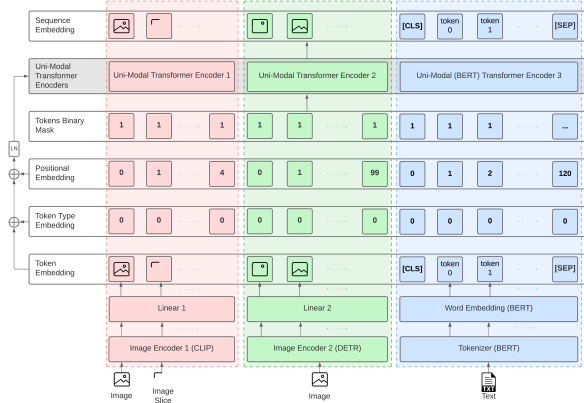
Sequence Embedding

Uni-Modal Transformer Encoders

Tokens Binary Mask

Positional Embedding

Token Type Embedding

Token Embedding

LN

Uni-Modal Transformer Encoder 1

1 1 1

0 1 4

0 0 0

Linear 1

Image Encoder 1 (CLIP)

Image

Image Slice

Uni-Modal Transformer Encoder 2

1 1 1

0 1 99

0 0 0

Linear 2

Image Encoder 2 (DETR)

Image

[CLS] token 0 token 1 [SEP]

Uni-Modal (BERT) Transformer Encoder 3

1 1 1 ...

0 1 2 120

0 0 0 0

[CLS] token 0 token 1 [SEP]

Word Embedding (BERT)

Tokenizer (BERT)

TXT

Text